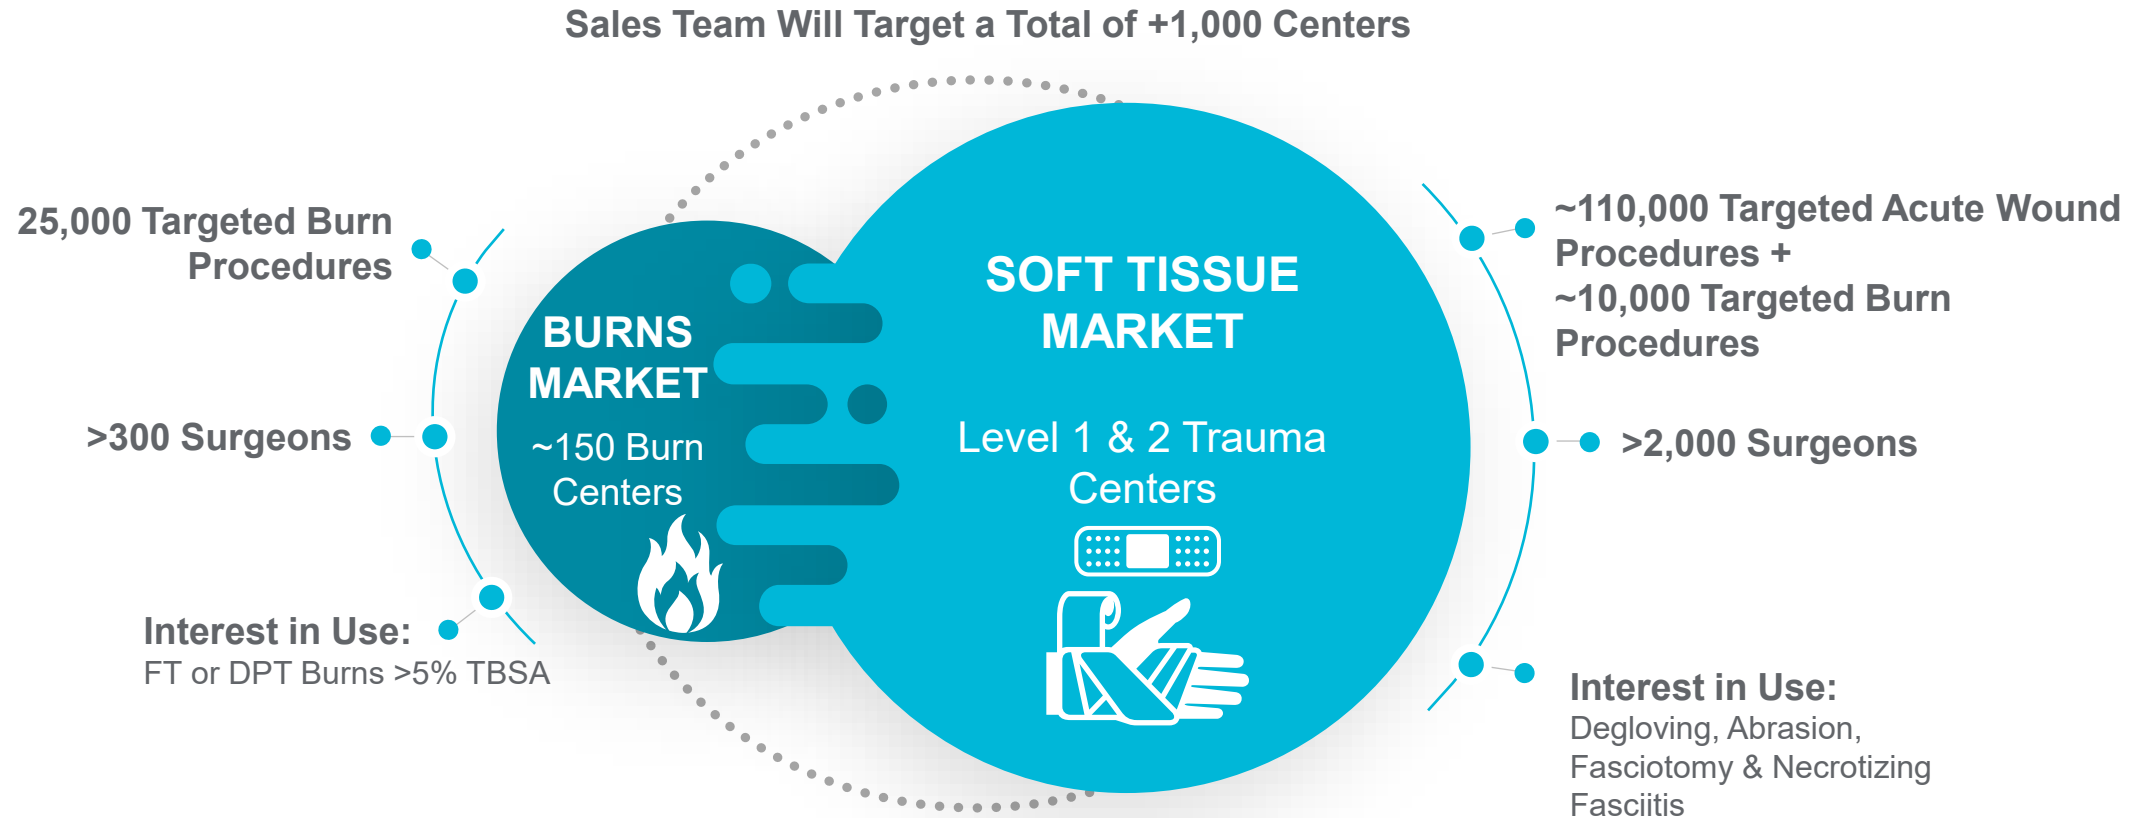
Sales Team Will Target a Total of +1,000 Centers

25,000 Targeted Burn Procedures

>300 Surgeons

Interest in Use:
FT or DPT Burns >5% TBSA

BURNS MARKET
~150 Burn Centers

SOFT TISSUE MARKET
Level 1 & 2 Trauma Centers

~110,000 Targeted Acute Wound Procedures +
~10,000 Targeted Burn Procedures

>2,000 Surgeons

Interest in Use:
Degloving, Abrasion, Fasciotomy & Necrotizing Fasciitis